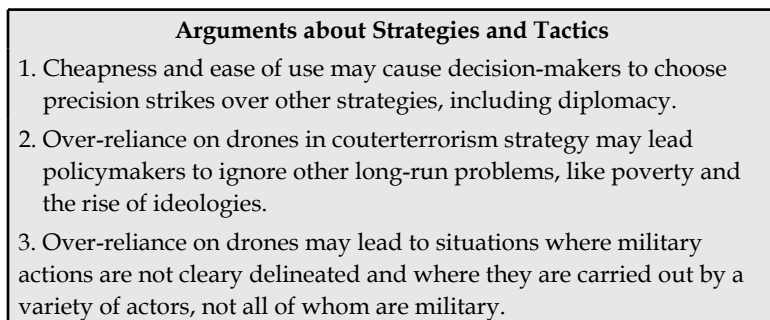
**Arguments about Strategies and Tactics**

1. Cheapness and ease of use may cause decision-makers to choose precision strikes over other strategies, including diplomacy.

2. Over-reliance on drones in couterterrorism strategy may lead policymakers to ignore other long-run problems, like poverty and the rise of ideologies.

3. Over-reliance on drones may lead to situations where military actions are not cleary delineated and where they are carried out by a variety of actors, not all of whom are military.